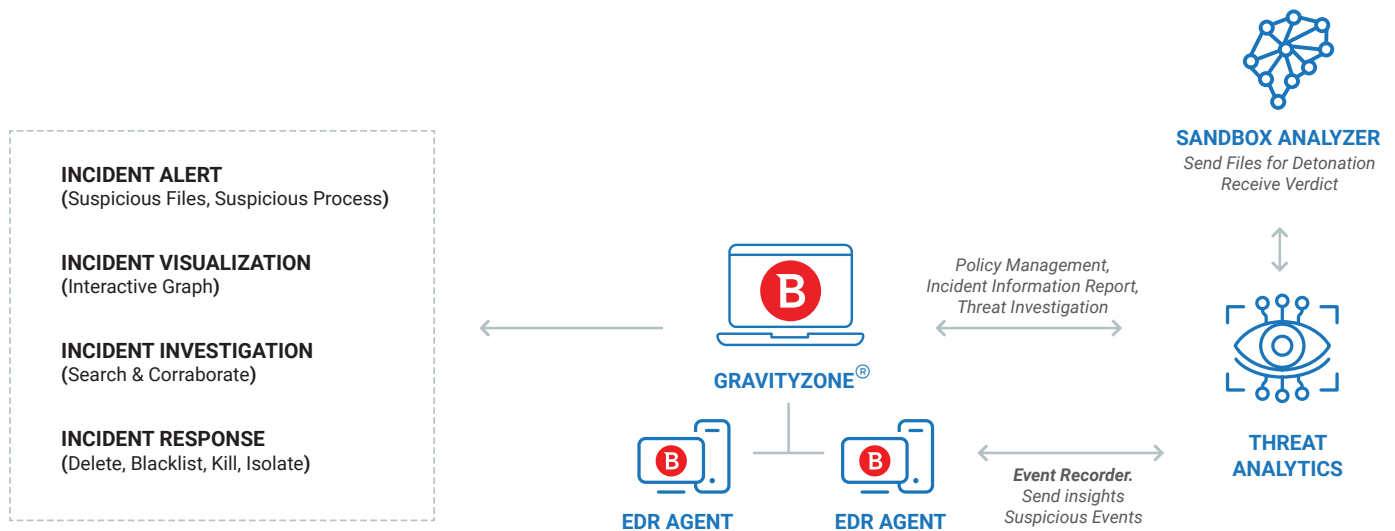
SANDBOX ANALYZER
Send Files for Detonation
Receive Verdict

INCIDENT ALERT
(Suspicious Files, Suspicious Process)

INCIDENT VISUALIZATION
(Interactive Graph)

INCIDENT INVESTIGATION
(Search & Corraborate)

INCIDENT RESPONSE
(Delete, Blacklist, Kill, Isolate)

B

GRAVITYZONE®

Policy Management,
Incident Information Report,
Threat Investigation

THREAT
ANALYTICS

B

B

EDR AGENT

EDR AGENT

Event Recorder.
Send insights
Suspicious Events